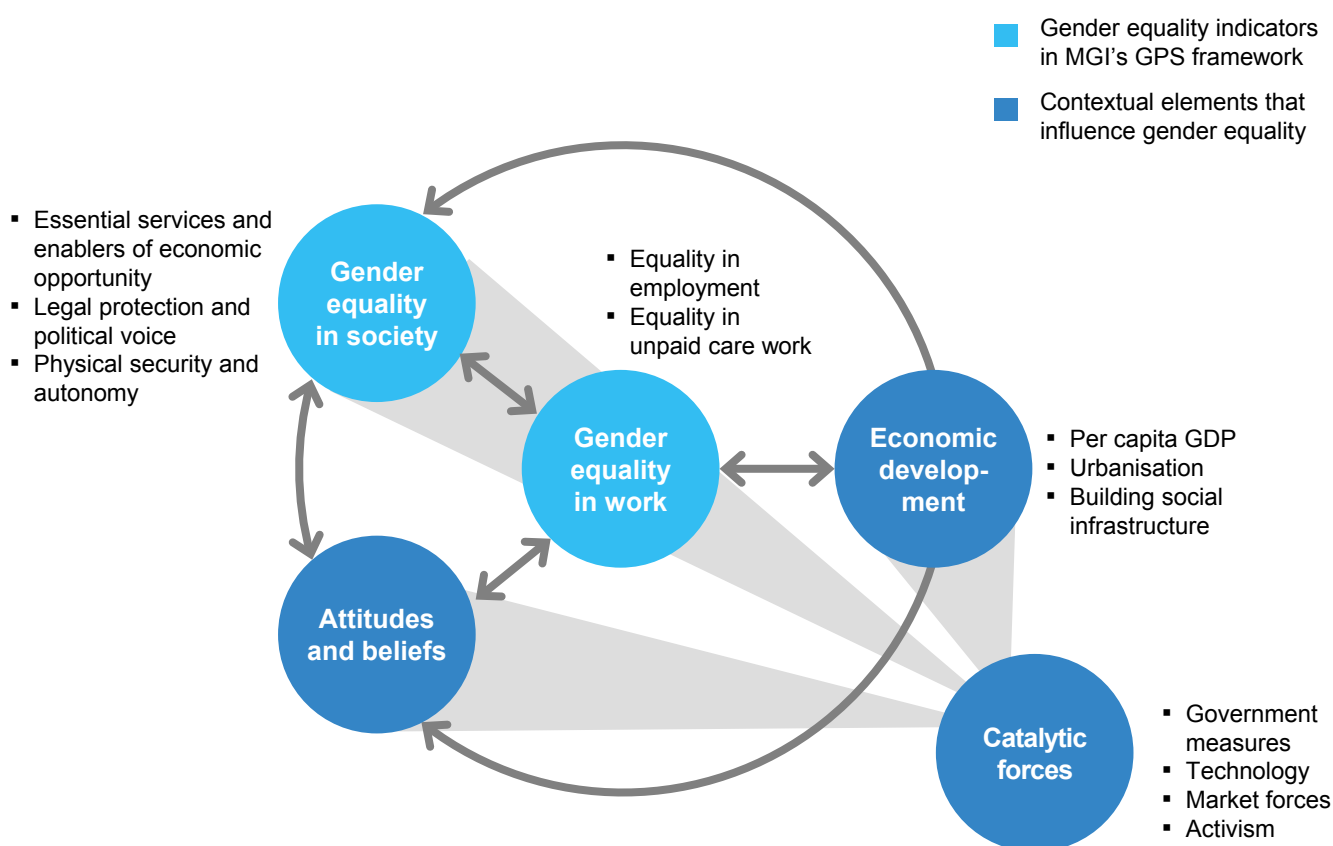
Gender equality indicators in MGI's GPS framework

Contextual elements that influence gender equality

- Essential services and enablers of economic opportunity
- Legal protection and political voice
- Physical security and autonomy

Gender equality in society

- Equality in employment
- Equality in unpaid care work

Gender equality in work

Economic development

- Per capita GDP
- Urbanisation
- Building social infrastructure

Attitudes and beliefs

Catalytic forces

- Government measures
- Technology
- Market forces
- Activism